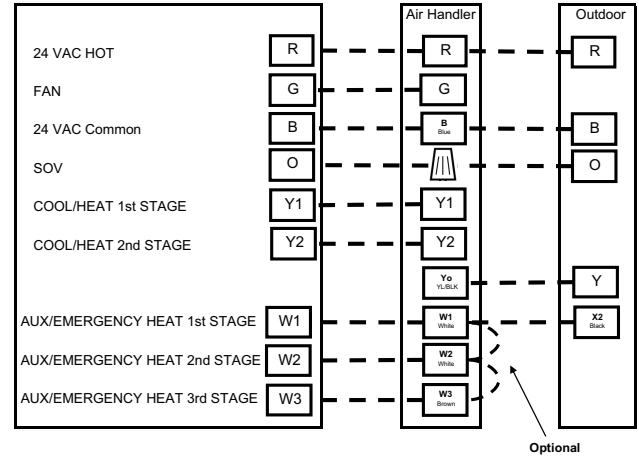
Air Handler

Outdoor

24 VAC HOT R R R

FAN G G

24 VAC Common B B Blue B

SOV O O

COOL/HEAT 1st STAGE Y1 Y1

COOL/HEAT 2nd STAGE Y2 Y2

Yo YL/BLK Y

AUX/EMERGENCY HEAT 1st STAGE W1 W1 White X2 Black

AUX/EMERGENCY HEAT 2nd STAGE W2 W2 White

AUX/EMERGENCY HEAT 3rd STAGE W3 W3 Brown

Optional